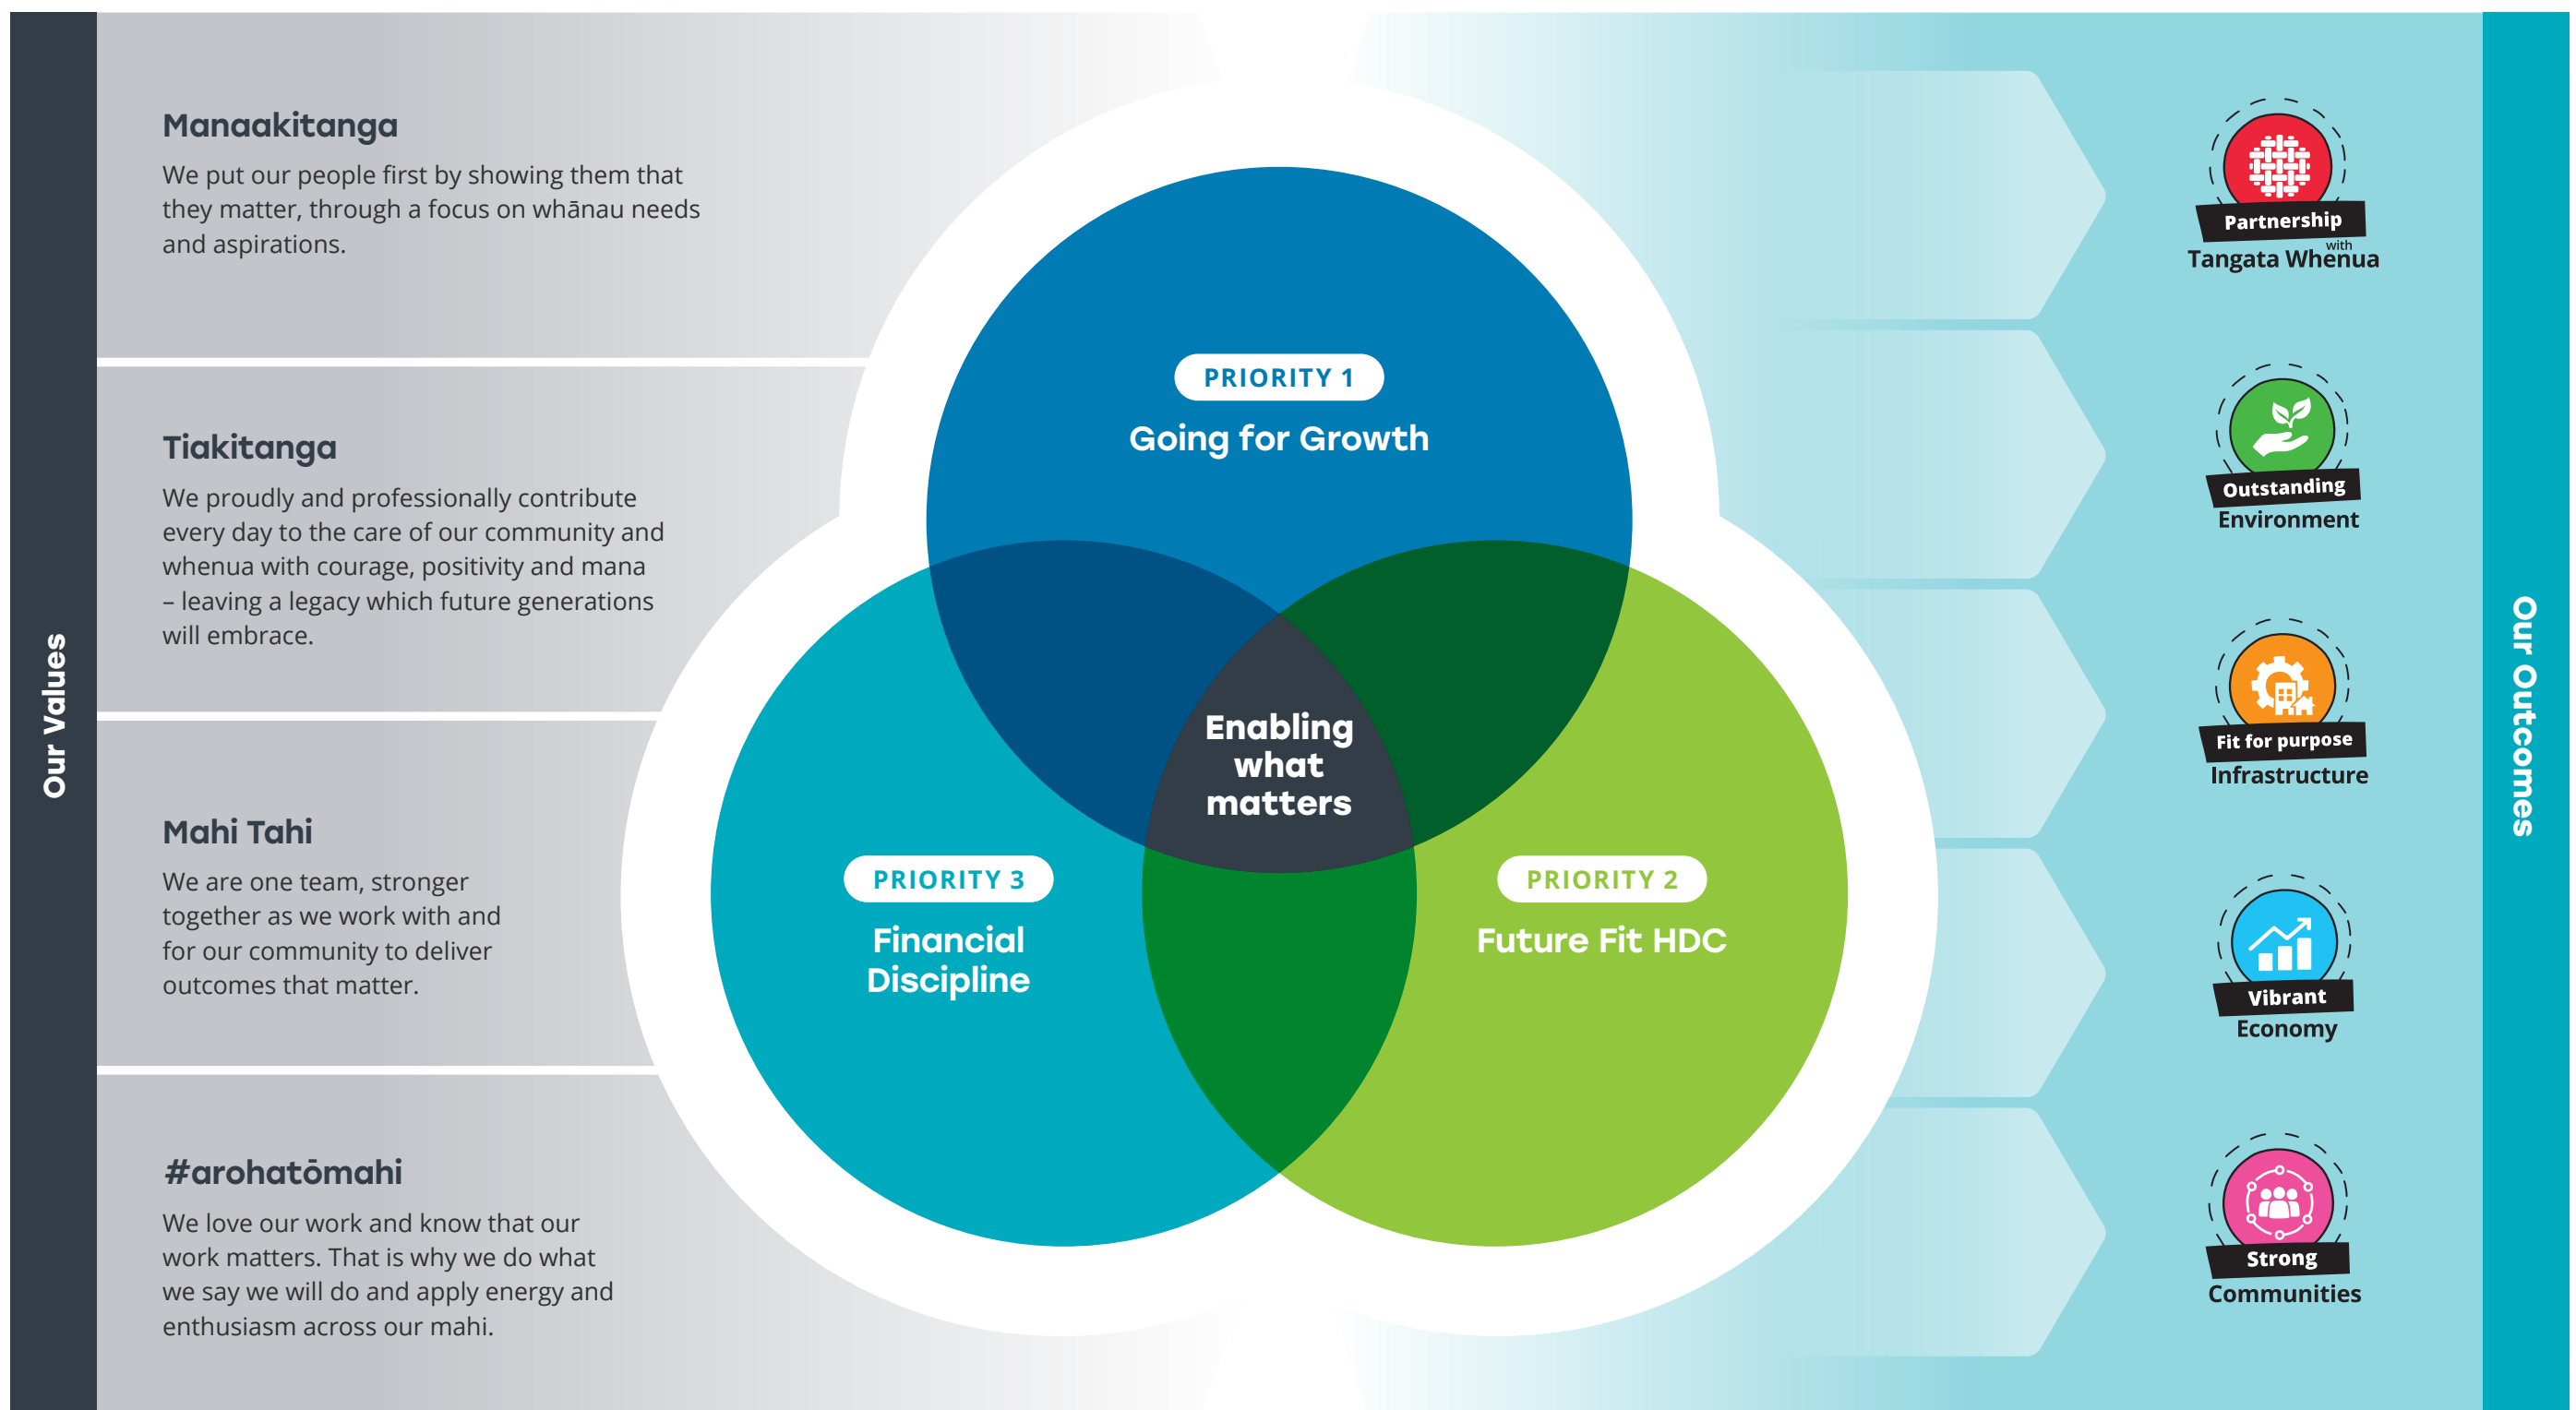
Our Values

Manaakitanga
We put our people first by showing them that they matter, through a focus on whānau needs and aspirations.

Tiakitanga
We proudly and professionally contribute every day to the care of our community and whenua with courage, positivity and mana – leaving a legacy which future generations will embrace.

Mahi Tahi
We are one team, stronger together as we work with and for our community to deliver outcomes that matter.

#arohatōmahi
We love our work and know that our work matters. That is why we do what we say we will do and apply energy and enthusiasm across our mahi.

PRIORITY 1
Going for Growth

Enabling what matters

PRIORITY 3
Financial Discipline

PRIORITY 2
Future Fit HDC

Partnership with Tangata Whenua

Outstanding Environment

Fit for purpose Infrastructure

Vibrant Economy

Strong Communities

Our Outcomes